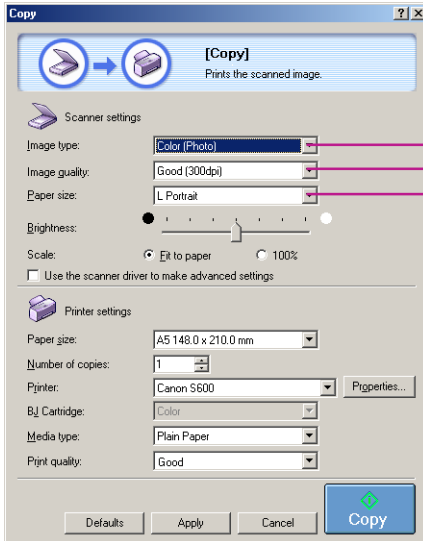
Copy
?| X

[Copy]
Prints the scanned image.

Scanner settings

Image type: Color (Photo)
Image quality: Good (300dpi)
Paper size: L Portrait
Brightness:
Scale: Fit to paper 100%
Use the scanner driver to make advanced settings

Printer settings

Paper size: A5 148.0 x 210.0 mm
Number of copies: 1
Printer: Canon S600 Properties...
BJ Cartridge: Color
Media type: Plain Paper
Print quality: Good

Defaults Apply Cancel Copy